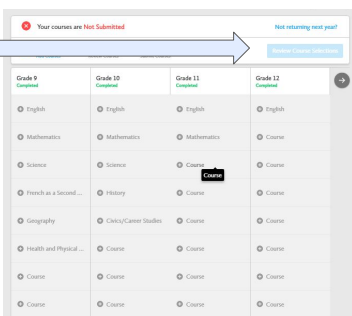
Your courses are Not Submitted

Not returning next year?

Review Course Selections

| Grade 9 Completed | Grade 10 Completed | Grade 11 Completed | Grade 12 Completed |
|---|---|---|---|
| English | English | English | English |
| Mathematics | Mathematics | Mathematics | Course |
| Science | Science | Course | Course |
| French as a Second ... | History | Course | Course |
| Geography | Civics/Career Studies | Course | Course |
| Health and Physical ... | Course | Course | Course |
| Course | Course | Course | Course |
| Course | Course | Course | Course |

Course